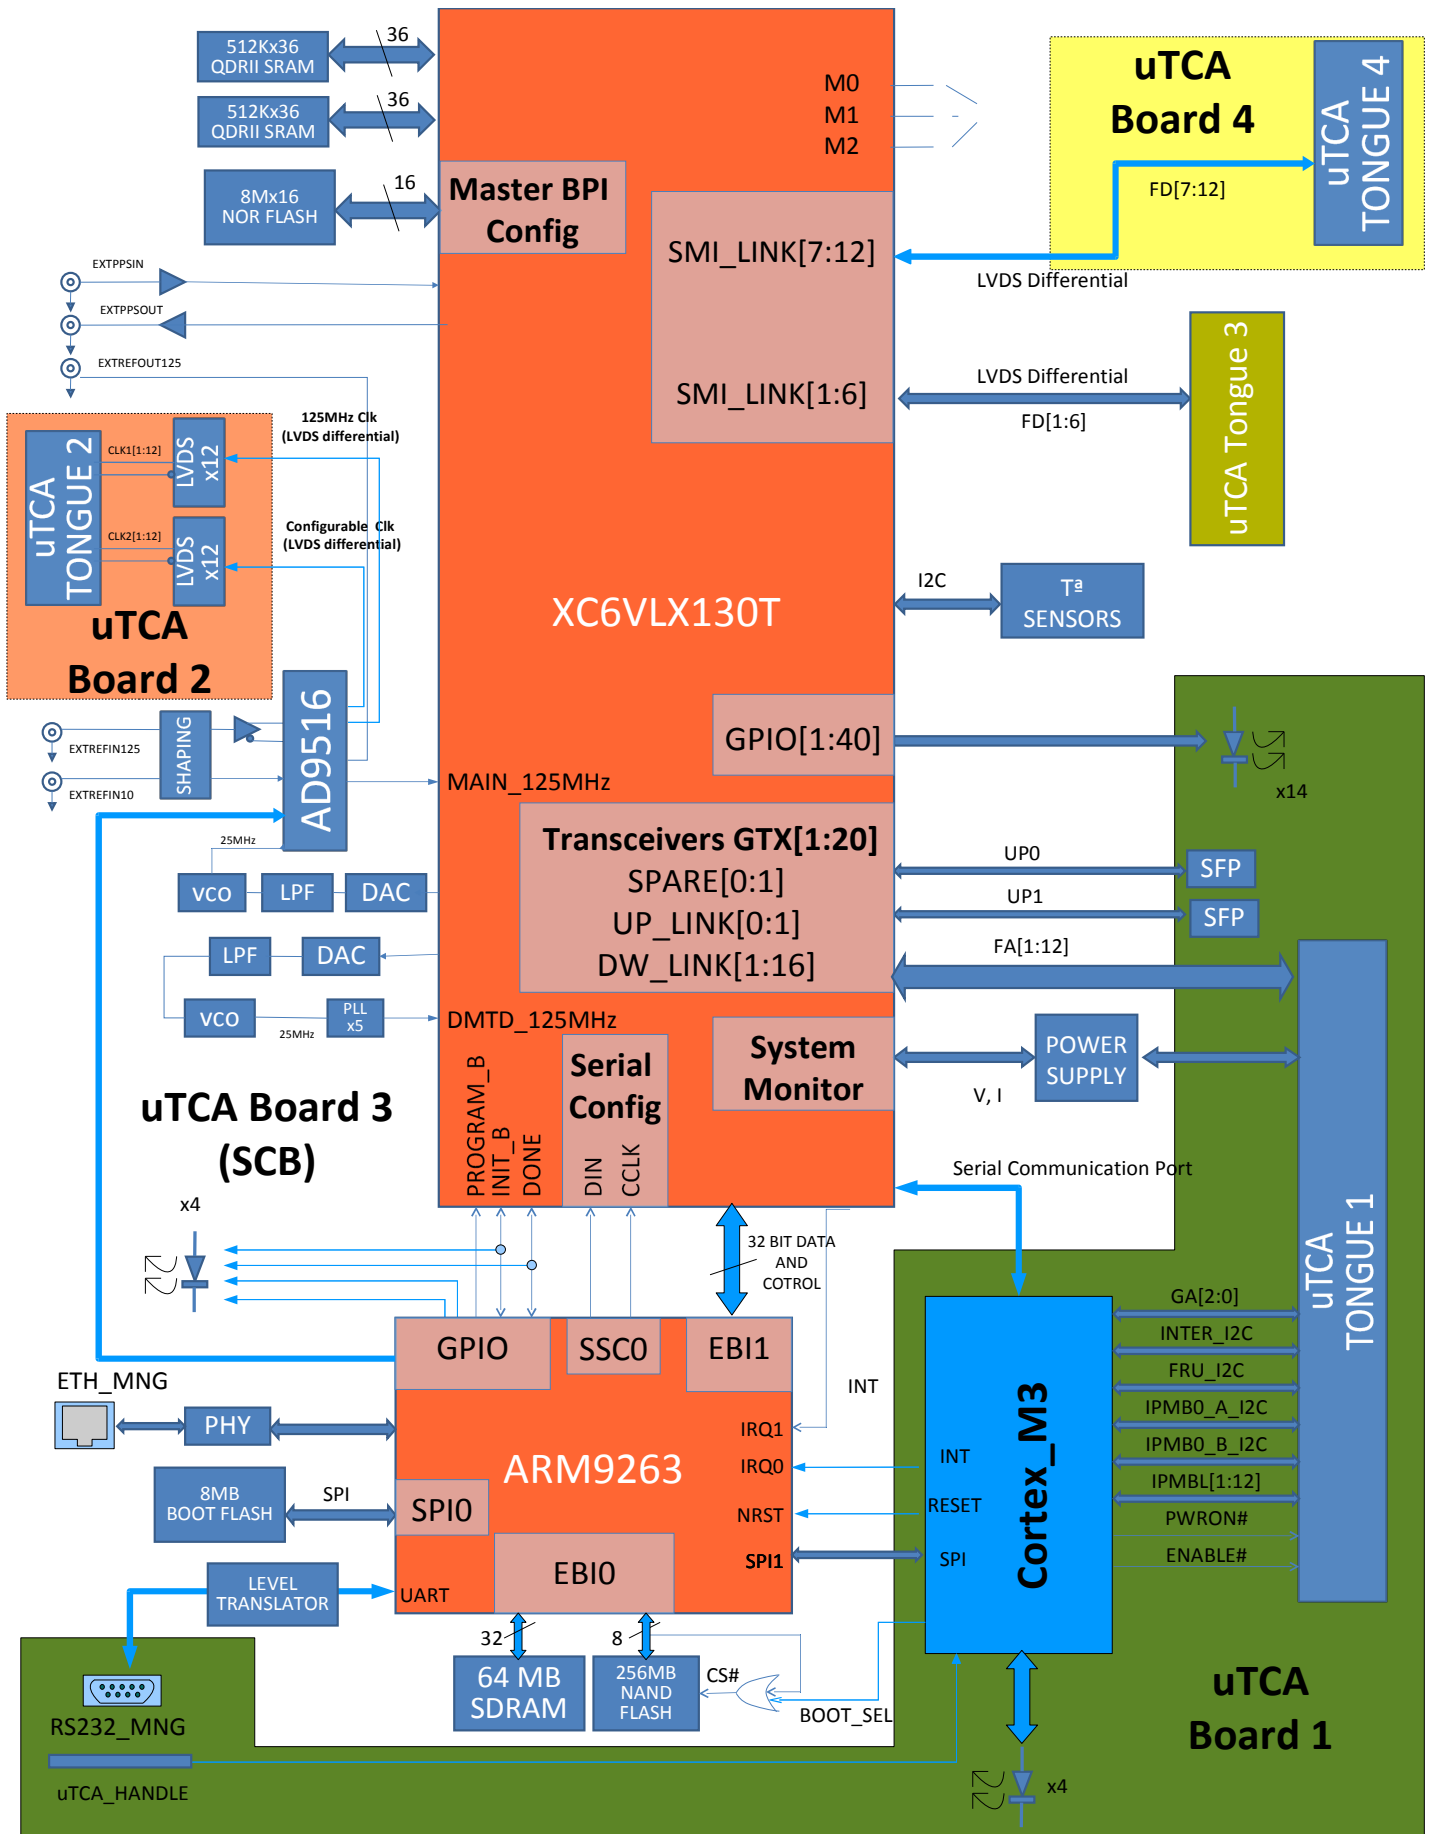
512Kx36 QDRII SRAM
36
512Kx36 QDRII SRAM
36
8Mx16 NOR FLASH
16
Master BPI Config
M0
M1
M2
SMI_LINK[7:12]
SMI_LINK[1:6]
uTCA Board 4
uTCA TONGUE 4
FD[7:12]
LVDS Differential
LVDS Differential
FD[1:6]
uTCA Tongue 3
EXTPPSIN
EXTPPSOUT
EXTREFOUT125
125MHz Clk (LVDS differential)
Configurable Clk (LVDS differential)
uTCA TONGUE 2
CLK1[1:12]
CLK2[1:12]
LVDS x12
LVDS x12
uTCA Board 2
XC6VLX130T
I2C
Tª SENSORS
EXTREFIN125
EXTREFIN10
SHAPING
AD9516
GPIO[1:40]
x14
MAIN_125MHz
25MHz
VCO
LPF
DAC
Transceivers GTX[1:20]
SPARE[0:1]
UP_LINK[0:1]
DW_LINK[1:16]
UP0
SFP
UP1
SFP
FA[1:12]
LPF
DAC
VCO
PLL x5
25MHz
DMTD_125MHz
uTCA Board 3 (SCB)
PROGRAM_B
INIT_B
DONE
Serial Config
DIN
CCLK
System Monitor
V, I
POWER SUPPLY
Serial Communication Port
uTCA TONGUE 1
x4
32 BIT DATA AND COTROL
GPIO
SSC0
EBI1
INT
GA[2:0]
INTER_I2C
FRU_I2C
IPMB0_A_I2C
IPMB0_B_I2C
IPMBL[1:12]
PWRON#
ENABLE#
ETH_MNG
PHY
ARM9263
IRQ1
IRQ0
NRST
SPI1
INT
RESET
SPI
Cortex_M3
8MB BOOT FLASH
SPI
SPI0
LEVEL TRANSLATOR
UART
EBI0
32
8
64 MB SDRAM
256MB NAND FLASH
CS#
BOOT_SEL
RS232_MNG
uTCA_HANDLE
uTCA Board 1
x4